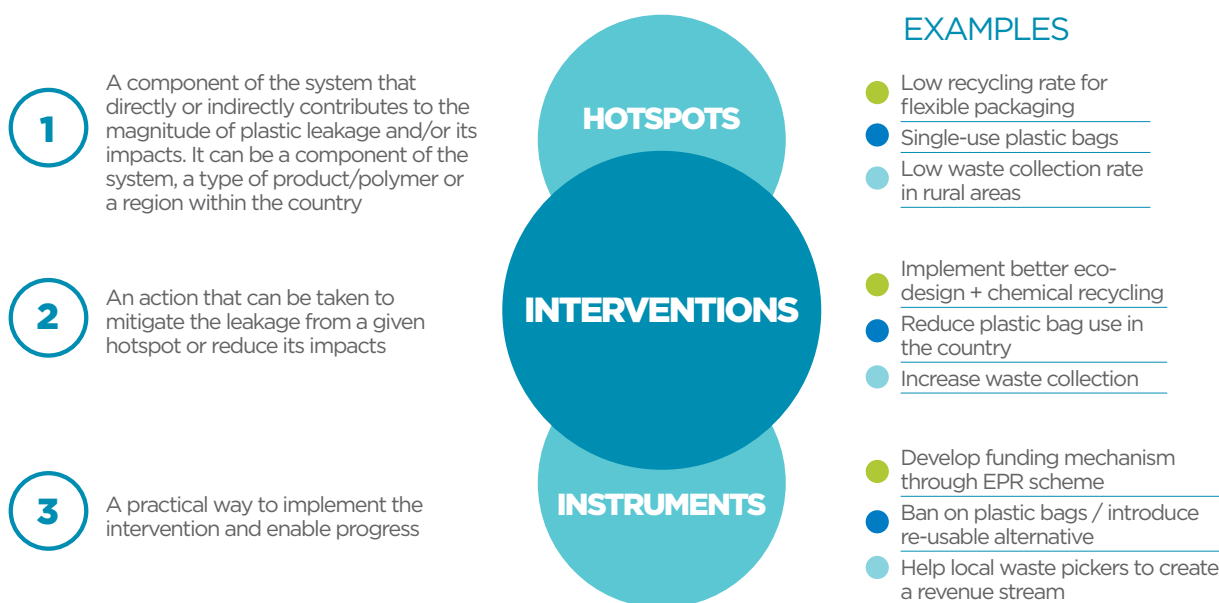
1

A component of the system that directly or indirectly contributes to the magnitude of plastic leakage and/or its impacts. It can be a component of the system, a type of product/polymer or a region within the country

2

An action that can be taken to mitigate the leakage from a given hotspot or reduce its impacts

3

A practical way to implement the intervention and enable progress

HOTSPOTS

INTERVENTIONS

INSTRUMENTS

EXAMPLES

Low recycling rate for flexible packaging

Single-use plastic bags

Low waste collection rate in rural areas

Implement better eco-design + chemical recycling

Reduce plastic bag use in the country

Increase waste collection

Develop funding mechanism through EPR scheme

Ban on plastic bags / introduce re-usable alternative

Help local waste pickers to create a revenue stream